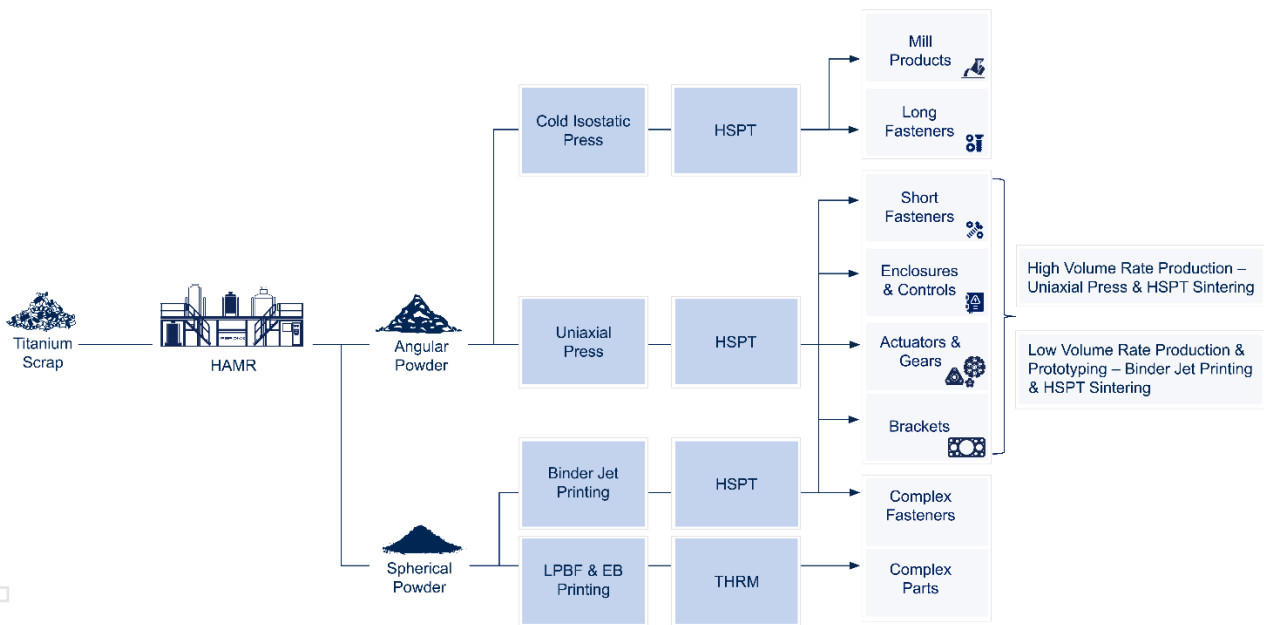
Titanium Scrap

HAMR

Angular Powder

Spherical Powder

Cold Isostatic Press

HSPT

Uniaxial Press

HSPT

Binder Jet Printing

HSPT

LPBF & EB Printing

THRM

Mill Products

Long Fasteners

Short Fasteners

Enclosures & Controls

Actuators & Gears

Brackets

Complex Fasteners

Complex Parts

High Volume Rate Production – Uniaxial Press & HSPT Sintering

Low Volume Rate Production & Prototyping – Binder Jet Printing & HSPT Sintering